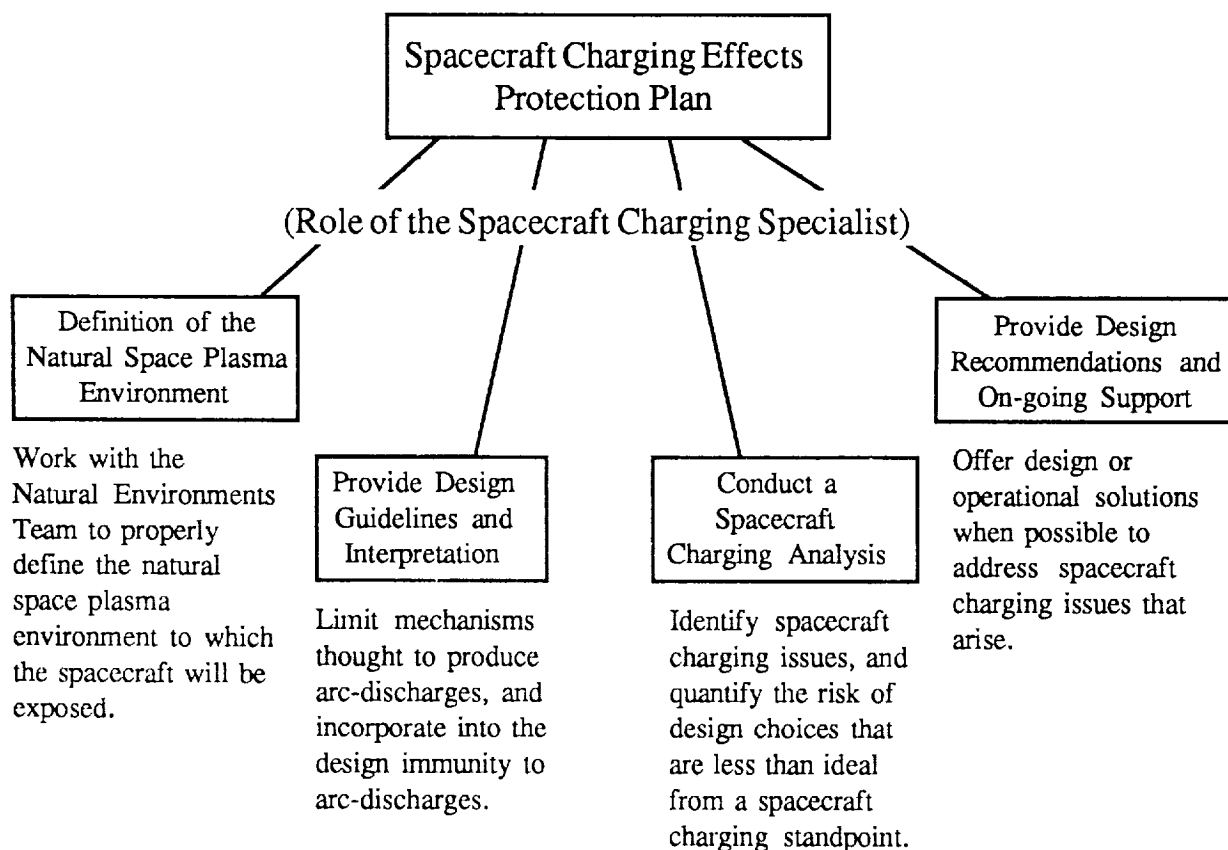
Spacecraft Charging Effects Protection Plan

(Role of the Spacecraft Charging Specialist)

Definition of the Natural Space Plasma Environment

Work with the Natural Environments Team to properly define the natural space plasma environment to which the spacecraft will be exposed.

Provide Design Guidelines and Interpretation

Limit mechanisms thought to produce arc-discharges, and incorporate into the design immunity to arc-discharges.

Conduct a Spacecraft Charging Analysis

Identify spacecraft charging issues, and quantify the risk of design choices that are less than ideal from a spacecraft charging standpoint.

Provide Design Recommendations and On-going Support

Offer design or operational solutions when possible to address spacecraft charging issues that arise.